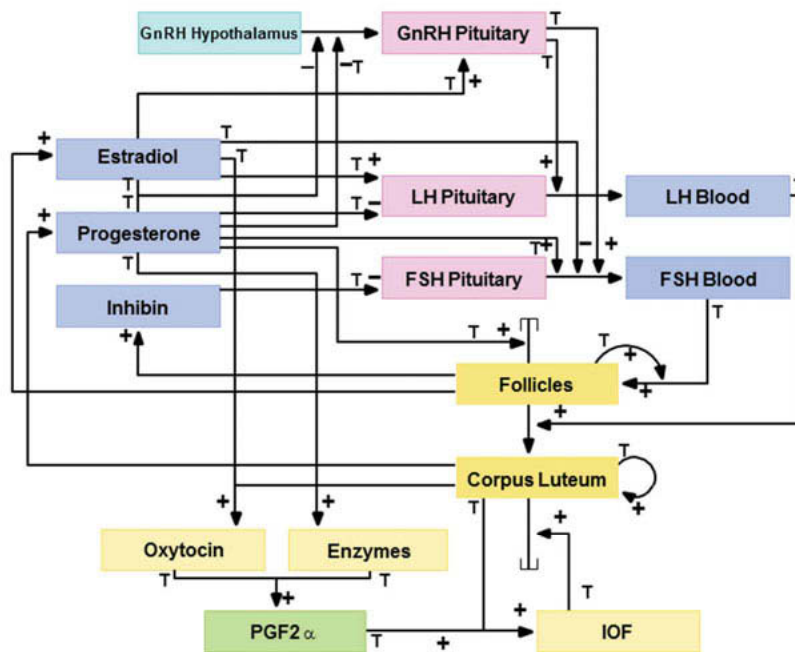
GnRH Hypothalamus
GnRH Pituitary
T
T
−
−T
T +
+
Estradiol
T
T
T +
+
LH Pituitary
LH Blood
T
T
T −
+
Progesterone
T
T+
− +
T −
FSH Pituitary
FSH Blood
Inhibin
T
+
T
T
+
Follicles
+
+
T
Corpus Luteum
+
T
+
+
+
Oxytocin
Enzymes
T
T
+
T
PGF2 α
T
+
+
IOF